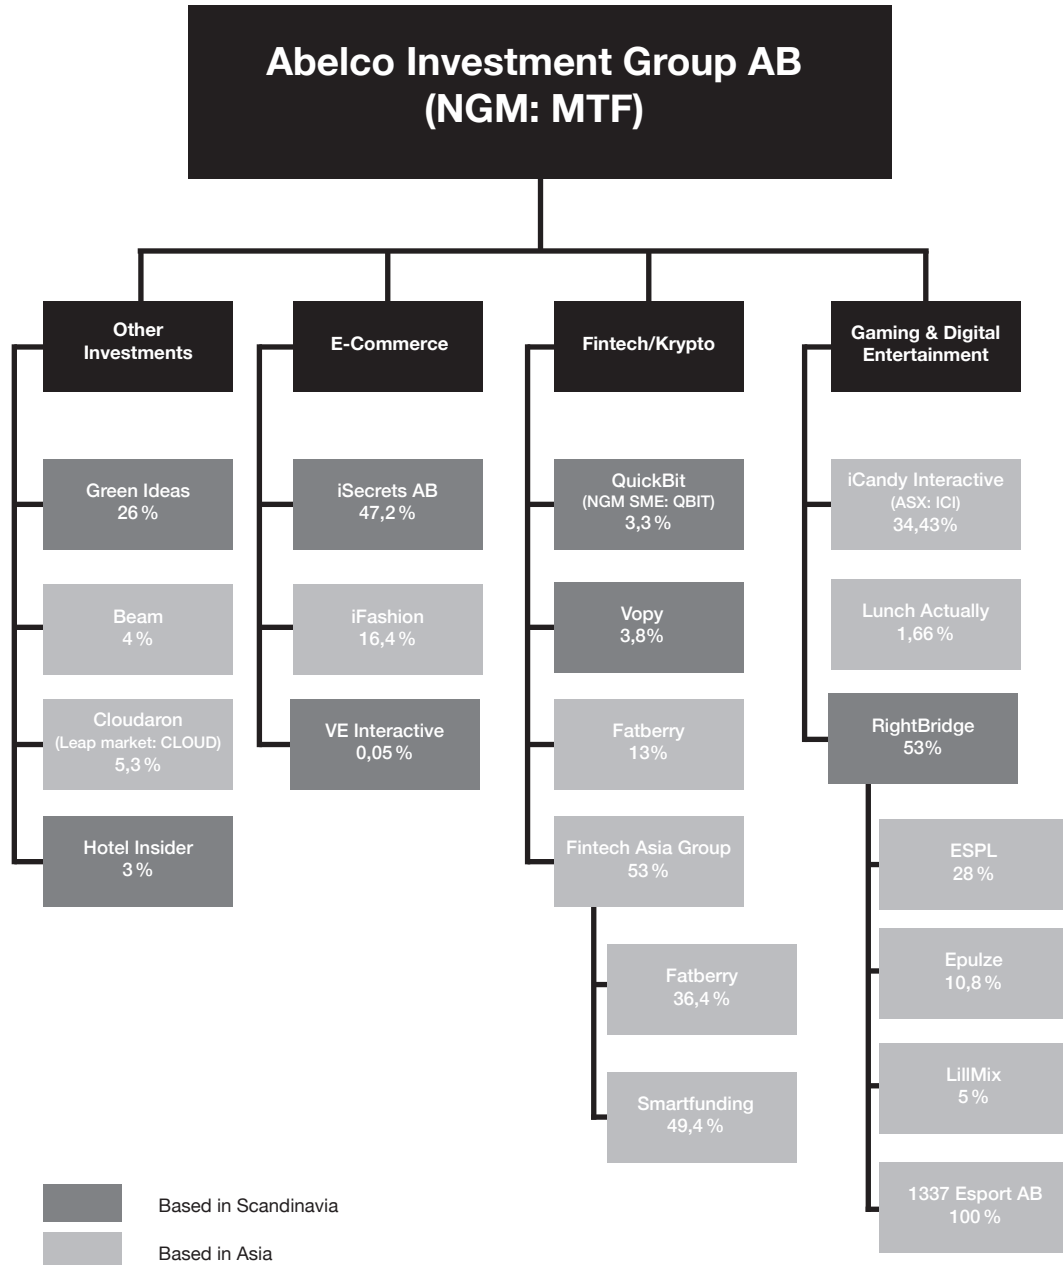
Abelco Investment Group AB
(NGM: MTF)

Other Investments

Green Ideas
26 %

Beam
4 %

Cloudaron
(Leap market: CLOUD)
5,3 %

Hotel Insider
3 %

E-Commerce

iSecrets AB
47,2 %

iFashion
16,4 %

VE Interactive
0,05 %

Fintech/Krypto

QuickBit
(NGM SME: QBIT)
3,3 %

Vopy
3,8%

Fatberry
13%

Fintech Asia Group
53 %

Fatberry
36,4 %

Smartfunding
49,4 %

Gaming & Digital Entertainment

iCandy Interactive
(ASX: ICI)
34,43%

Lunch Actually
1,66 %

RightBridge
53%

ESPL
28 %

Epulze
10,8 %

LillMix
5 %

1337 Esport AB
100 %

Based in Scandinavia

Based in Asia